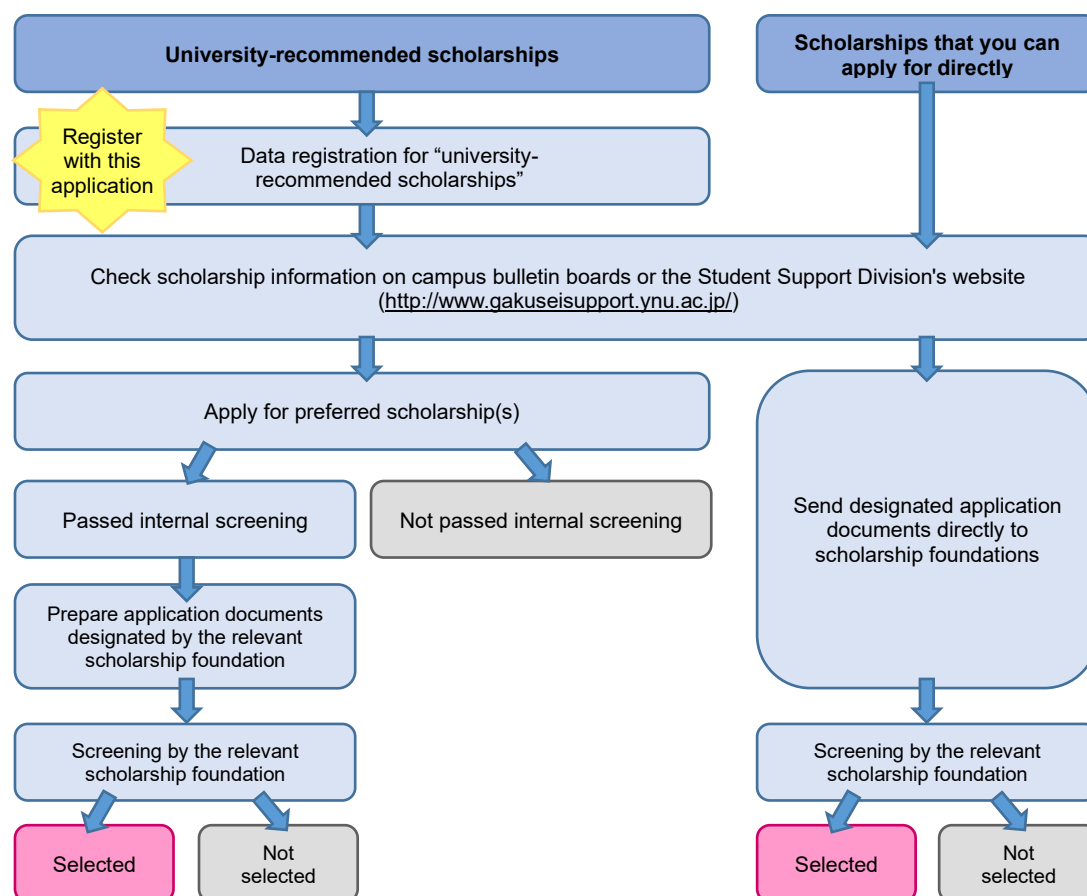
University-recommended scholarships

Scholarships that you can apply for directly

Register with this application

Data registration for “university-recommended scholarships”

Check scholarship information on campus bulletin boards or the Student Support Division's website (http://www.gakuseisupport.ynu.ac.jp/)

Apply for preferred scholarship(s)

Passed internal screening

Not passed internal screening

Prepare application documents designated by the relevant scholarship foundation

Screening by the relevant scholarship foundation

Selected

Not selected

Send designated application documents directly to scholarship foundations

Screening by the relevant scholarship foundation

Selected

Not selected